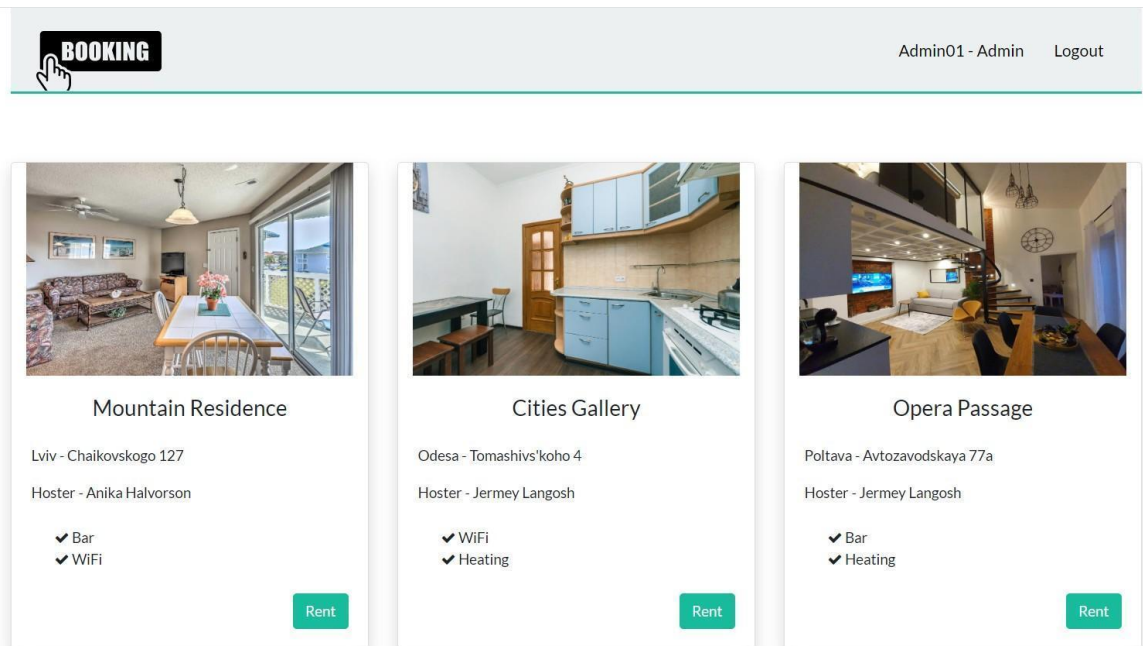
BOOKING

Admin01 - Admin Logout

Mountain Residence

Lviv - Chaikovskogo 127

Hoster - Anika Halvorson

✔ Bar
✔ WiFi

Rent

Cities Gallery

Odesa - Tomashivs'koho 4

Hoster - Jermey Langosh

✔ WiFi
✔ Heating

Rent

Opera Passage

Poltava - Avtozavodskaya 77a

Hoster - Jermey Langosh

✔ Bar
✔ Heating

Rent